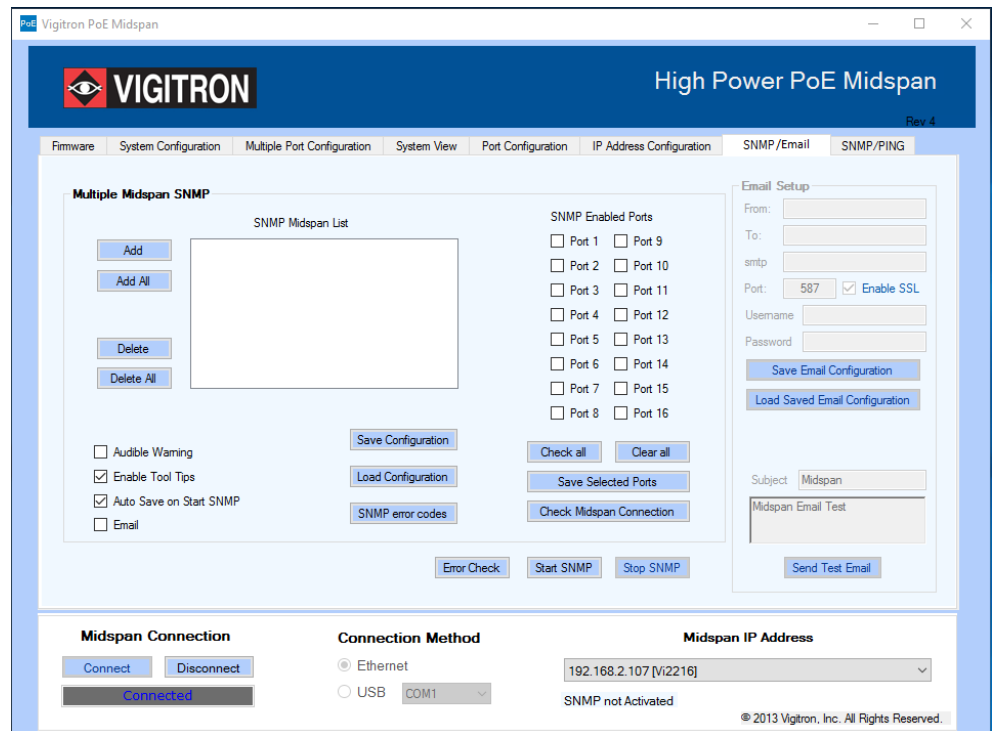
PoE Vigitron PoE Midspan

VIGITRON

High Power PoE Midspan

Rev 4

Firmware | System Configuration | Multiple Port Configuration | System View | Port Configuration | IP Address Configuration | SNMP/Email | SNMP/PING

Multiple Midspan SNMP

SNMP Midspan List

Add

Add All

Delete

Delete All

SNMP Enabled Ports

Port 1 Port 9
Port 2 Port 10
Port 3 Port 11
Port 4 Port 12
Port 5 Port 13
Port 6 Port 14
Port 7 Port 15
Port 8 Port 16

Audible Warning

Enable Tool Tips

Auto Save on Start SNMP

Email

Save Configuration

Load Configuration

SNMP error codes

Check all

Clear all

Save Selected Ports

Check Midspan Connection

Error Check

Start SNMP

Stop SNMP

Email Setup

From:

To:

smtp

Port: 587 Enable SSL

Username

Password

Save Email Configuration

Load Saved Email Configuration

Subject Midspan

Midspan Email Test

Send Test Email

Midspan Connection

Connect

Disconnect

Connected

Connection Method

Ethernet

USB COM1

Midspan IP Address

192.168.2.107 [Vi2216]

SNMP not Activated

© 2013 Vigitron, Inc. All Rights Reserved.